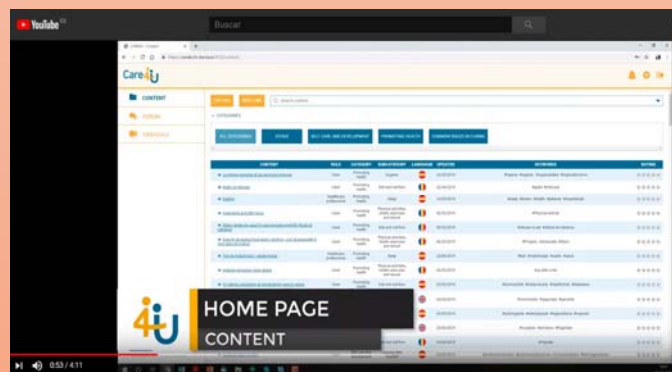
YouTube ES

Buscar

Care4U

CONTENT

FORUM

GLOSSARY

CATEGORIES

ALL CATEGORIES

STUDY

SELF CARE AND DEVELOPMENT

PROMOTING HEALTH

COMMON ISSUES IN CARING

CONTENT

ROLE

CATEGORY

SUBCATEGORY

LANGUAGE

UPDATED

KEYWORDS

RATING

4U

HOME PAGE

CONTENT

0:53 / 4:11